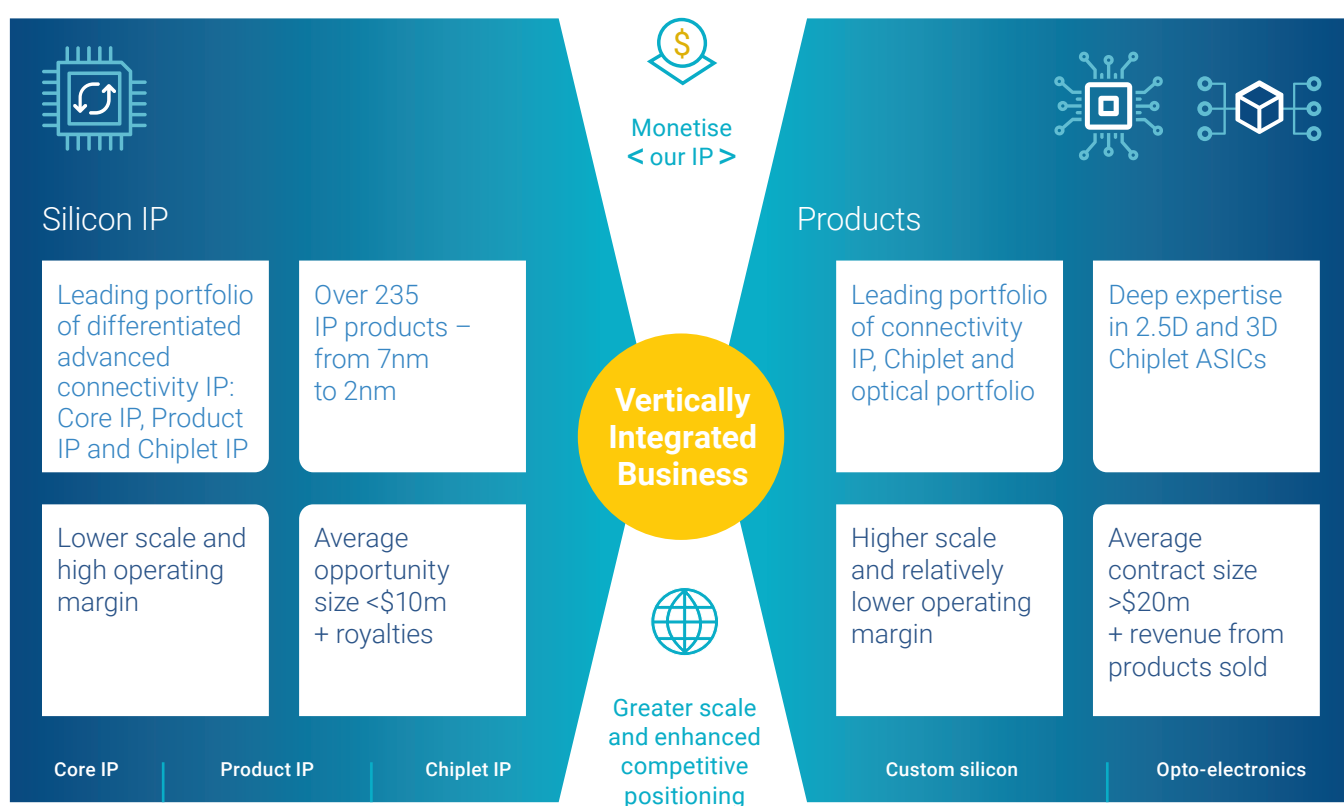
Monetise
< our IP >

Silicon IP

Leading portfolio of differentiated advanced connectivity IP: Core IP, Product IP and Chiplet IP

Over 235 IP products – from 7nm to 2nm

Lower scale and high operating margin

Average opportunity size <\$10m + royalties

Core IP | Product IP | Chiplet IP

Vertically Integrated Business

Greater scale and enhanced competitive positioning

Products

Leading portfolio of connectivity IP, Chiplet and optical portfolio

Deep expertise in 2.5D and 3D Chiplet ASICs

Higher scale and relatively lower operating margin

Average contract size >\$20m + revenue from products sold

Custom silicon | Opto-electronics